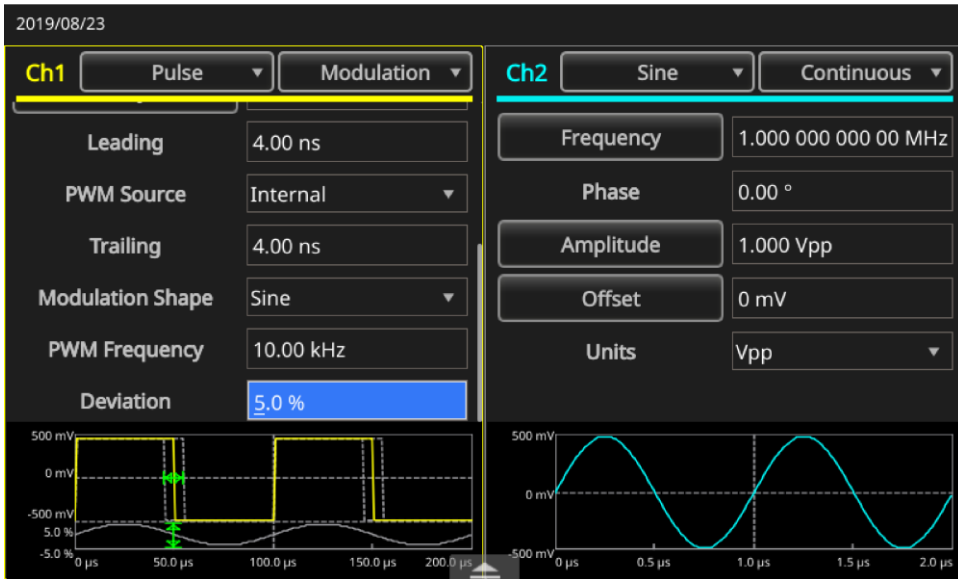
2019/08/23

Ch1 Pulse Modulation

Leading 4.00 ns

PWM Source Internal

Trailing 4.00 ns

Modulation Shape Sine

PWM Frequency 10.00 kHz

Deviation 5.0 %

500 mV
0 mV
-500 mV
5.0 %
-5.0 %
0 µs 50.0 µs 100.0 µs 150.0 µs 200.0 µs

Ch2 Sine Continuous

Frequency 1.000 000 000 00 MHz

Phase 0.00 °

Amplitude 1.000 Vpp

Offset 0 mV

Units Vpp

500 mV
0 mV
-500 mV
0 µs 0.5 µs 1.0 µs 1.5 µs 2.0 µs